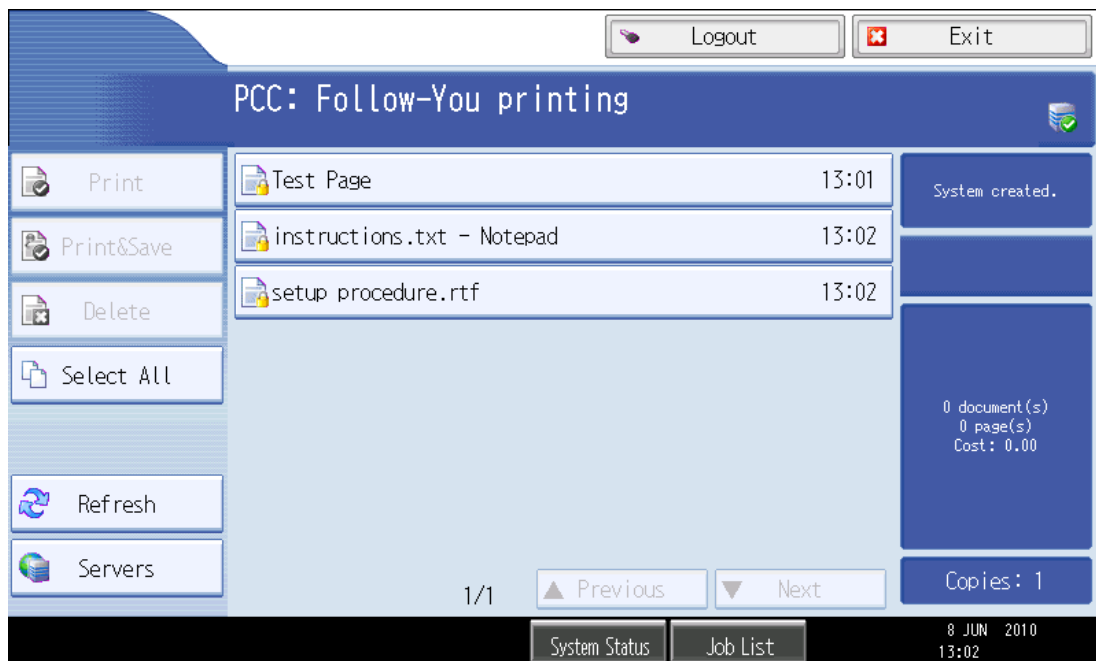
Logout

Exit

PCC: Follow-You printing

Print

Print&Save

Delete

Select All

Refresh

Servers

Test Page 13:01

instructions.txt - Notepad 13:02

setup procedure.rtf 13:02

System created.

0 document(s)
0 page(s)
Cost: 0.00

1/1

▲ Previous

▼ Next

Copies: 1

System Status

Job List

8 JUN 2010
13:02